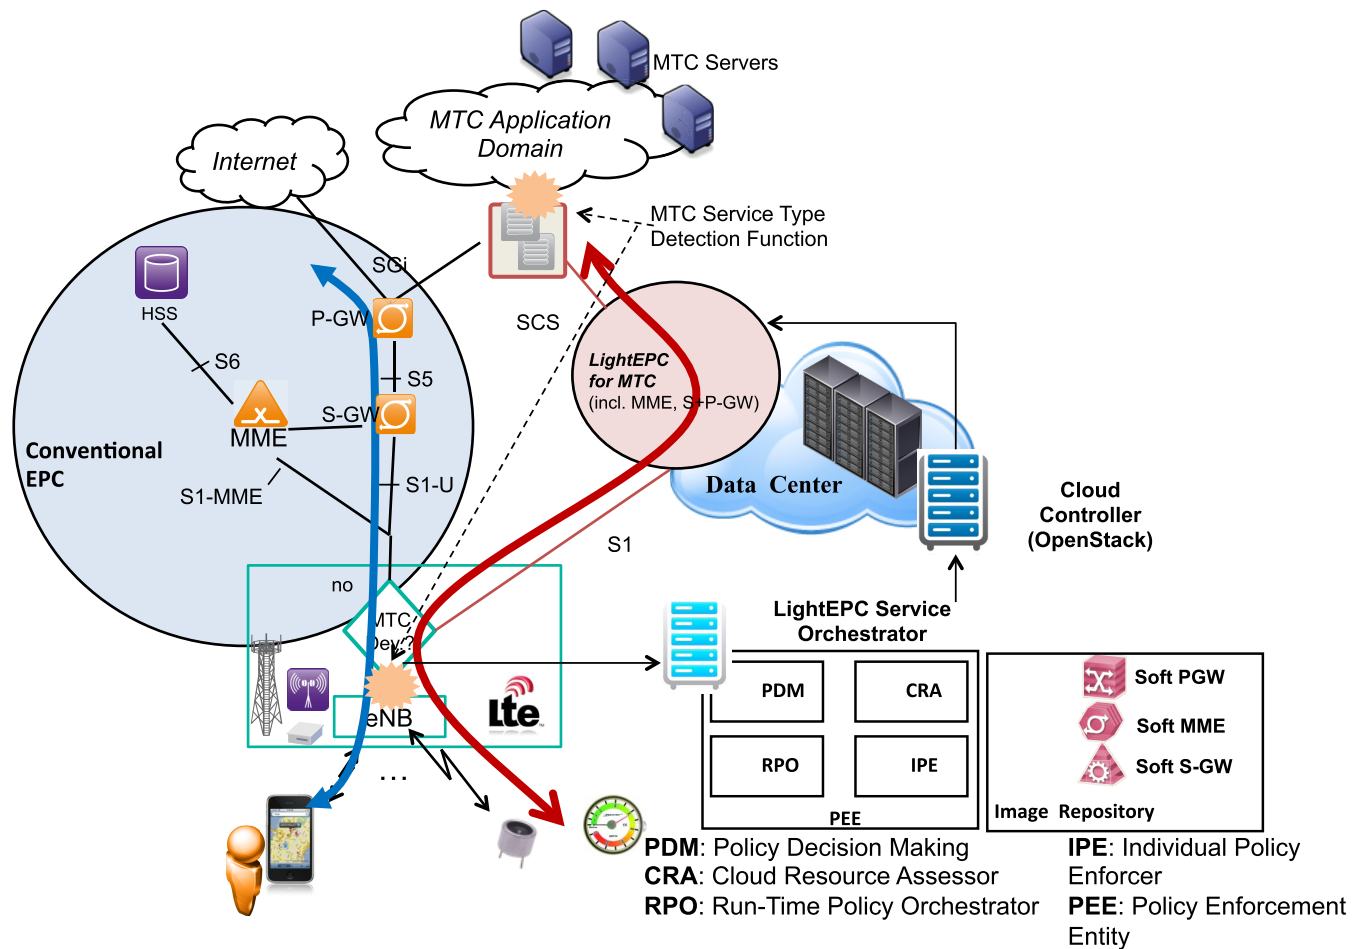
MTC Servers

MTC Application Domain

Internet

MTC Service Type Detection Function

SGi

HSS

P-GW

SCS

S6

S5

S-GW

LightEPC for MTC (incl. MME, S-P-GW)

MME

Conventional EPC

S1-MME

S1-U

Data Center

Cloud Controller (OpenStack)

S1

no

MTC Dev?

LightEPC Service Orchestrator

eNB

lte

...

PDM

CRA

RPO

IPE

PEE

Soft PGW

Soft MME

Soft S-GW

Image Repository

PDM: Policy Decision Making
CRA: Cloud Resource Assessor
RPO: Run-Time Policy Orchestrator

IPE: Individual Policy Enforcer
PEE: Policy Enforcement Entity